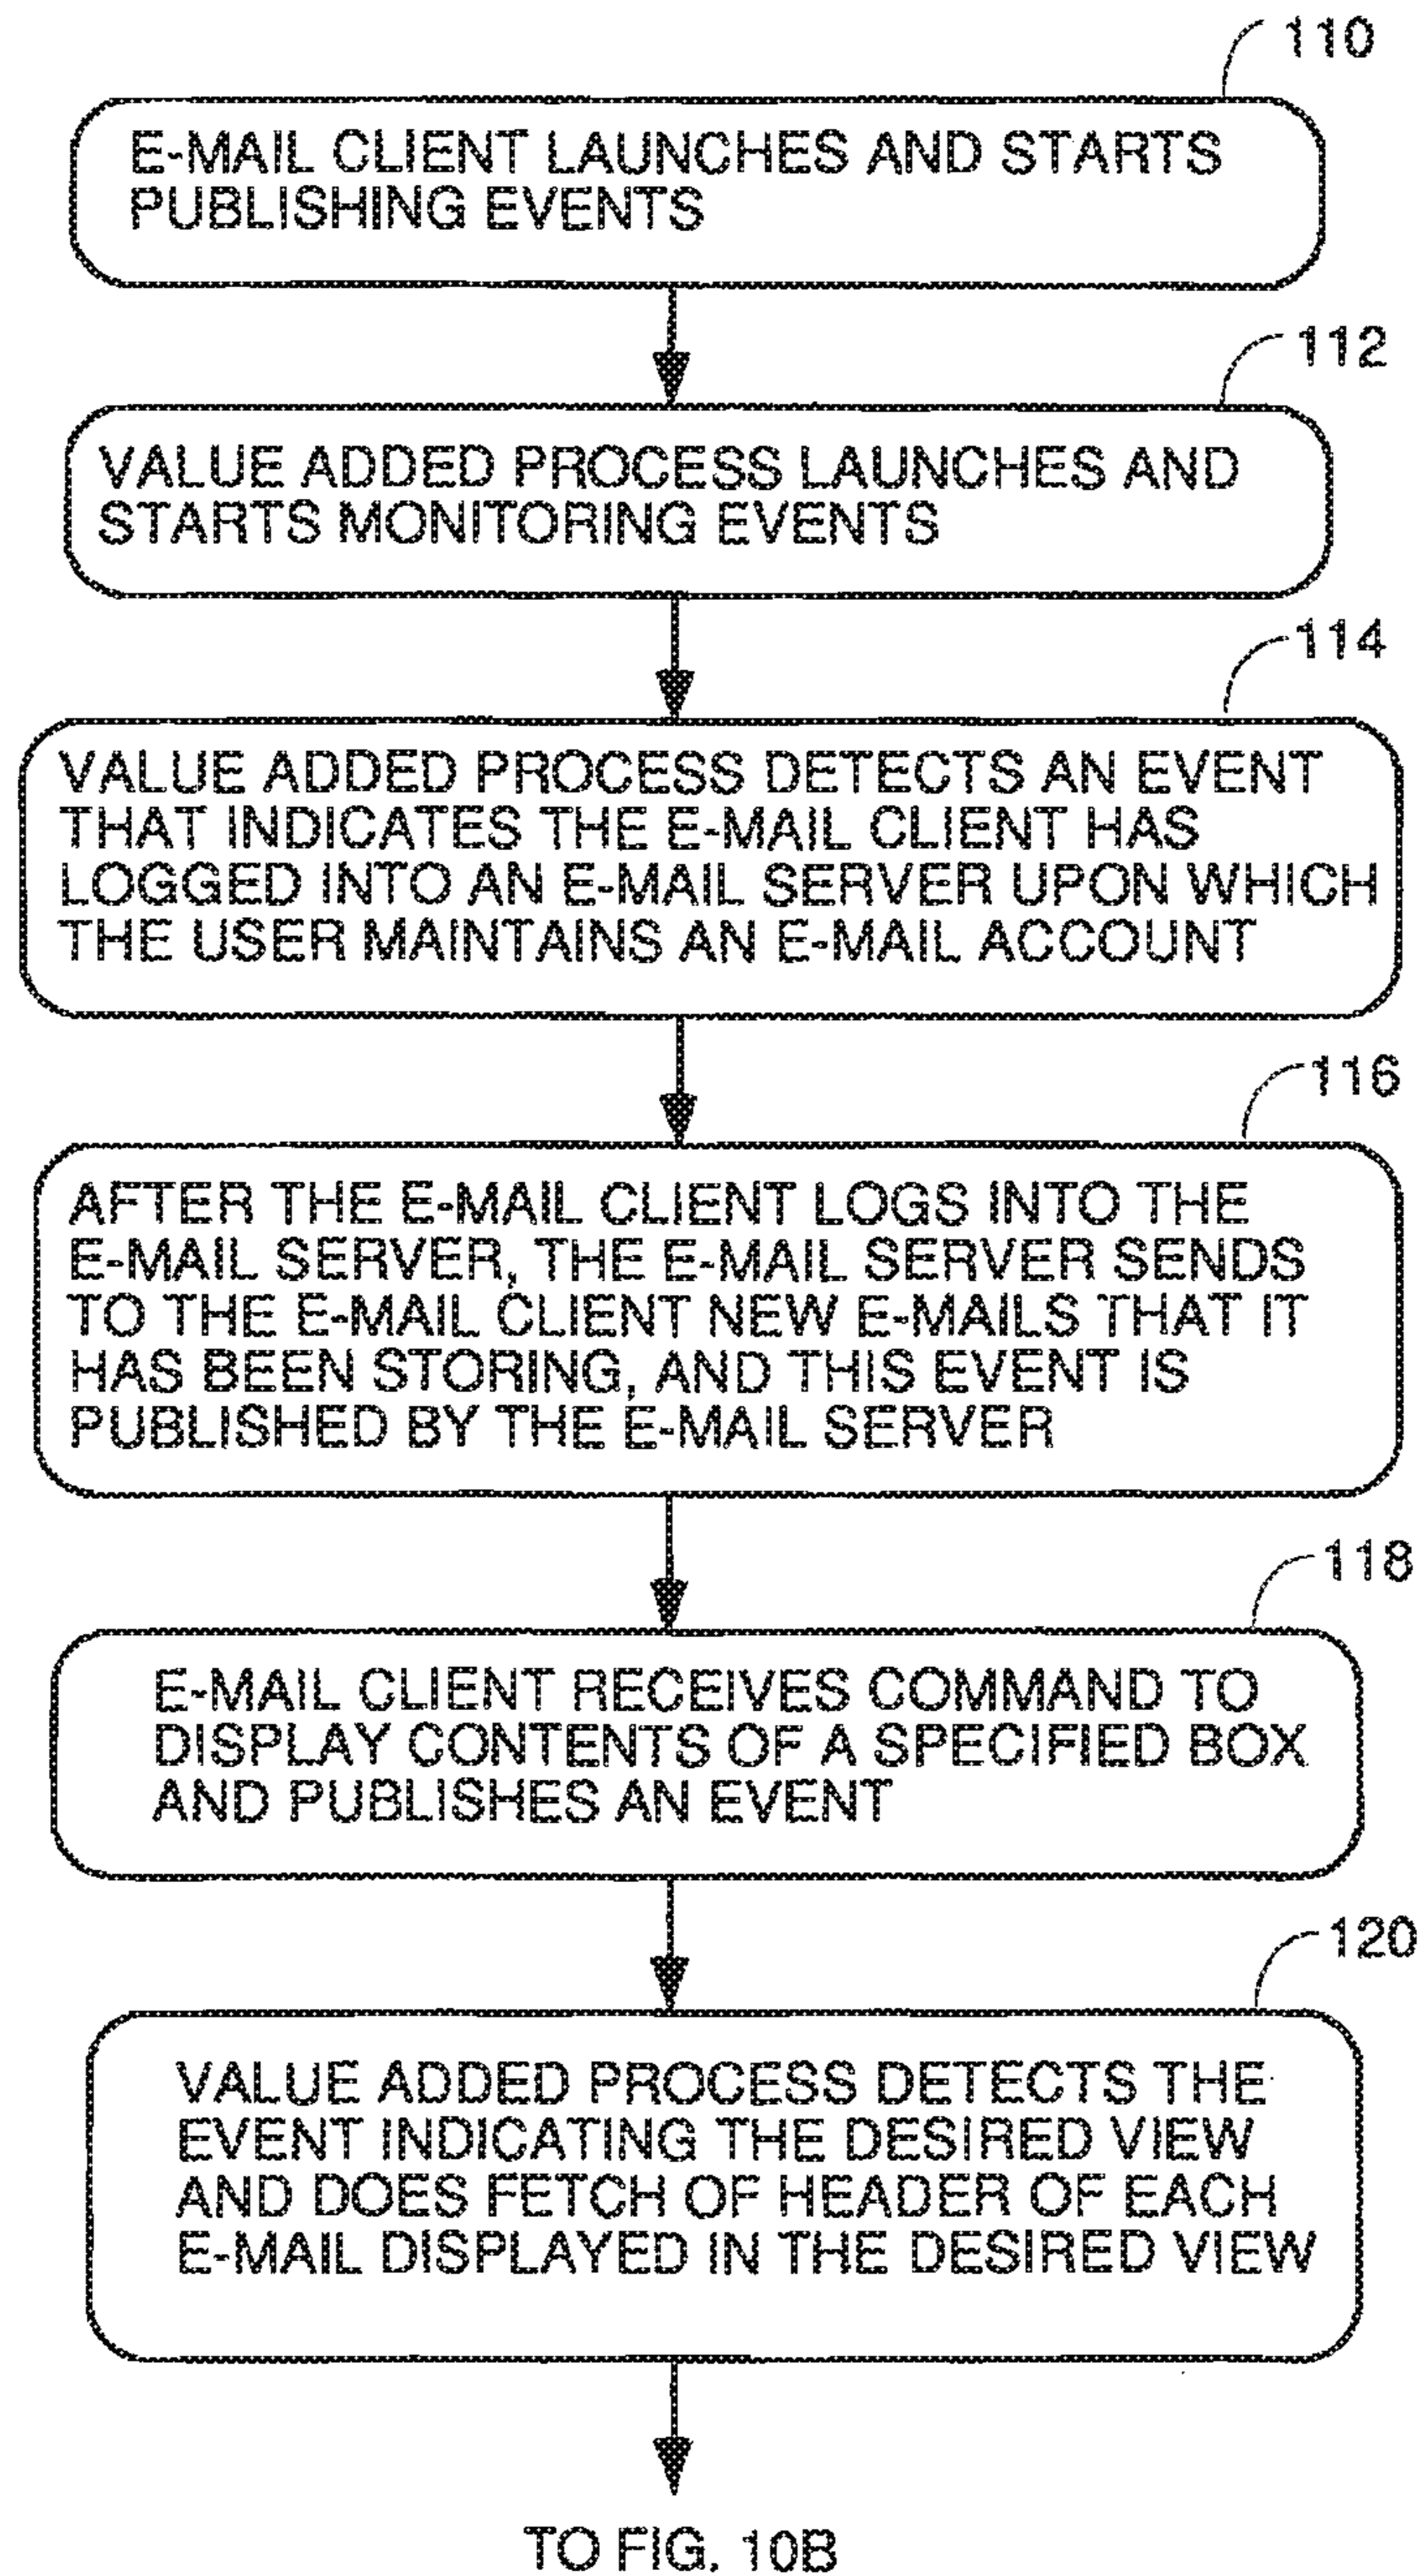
110

E-MAIL CLIENT LAUNCHES AND STARTS PUBLISHING EVENTS

112

VALUE ADDED PROCESS LAUNCHES AND STARTS MONITORING EVENTS

114

VALUE ADDED PROCESS DETECTS AN EVENT THAT INDICATES THE E-MAIL CLIENT HAS LOGGED INTO AN E-MAIL SERVER UPON WHICH THE USER MAINTAINS AN E-MAIL ACCOUNT

116

AFTER THE E-MAIL CLIENT LOGS INTO THE E-MAIL SERVER, THE E-MAIL SERVER SENDS TO THE E-MAIL CLIENT NEW E-MAILS THAT IT HAS BEEN STORING, AND THIS EVENT IS PUBLISHED BY THE E-MAIL SERVER

118

E-MAIL CLIENT RECEIVES COMMAND TO DISPLAY CONTENTS OF A SPECIFIED BOX AND PUBLISHES AN EVENT

120

VALUE ADDED PROCESS DETECTS THE EVENT INDICATING THE DESIRED VIEW AND DOES FETCH OF HEADER OF EACH E-MAIL DISPLAYED IN THE DESIRED VIEW

TO FIG. 10B